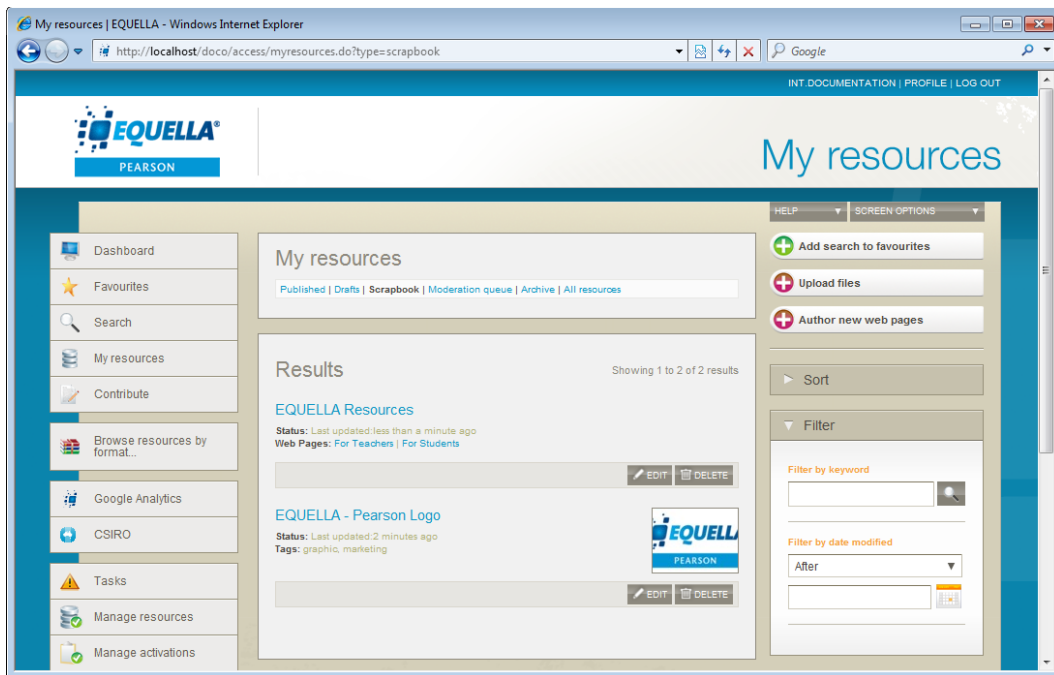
My resources | EQUELLA - Windows Internet Explorer

http://localhost/doco/access/myresources.do?type=scrapbook

Google

INT.DOCUMENTATION | PROFILE | LOG OUT

EQUELLA®
PEARSON

My resources

HELP
SCREEN OPTIONS

Dashboard
Favourites
Search
My resources
Contribute
Browse resources by format...
Google Analytics
CSIRO
Tasks
Manage resources
Manage activations

My resources

Published | Drafts | Scrapbook | Moderation queue | Archive | All resources

Results

Showing 1 to 2 of 2 results

EQUELLA Resources
Status: Last updated:less than a minute ago
Web Pages: For Teachers | For Students

EDIT
DELETE

EQUELLA - Pearson Logo
Status: Last updated:2 minutes ago
Tags: graphic, marketing

EQUELL
PEARSON

EDIT
DELETE

Add search to favourites
Upload files
Author new web pages

Sort

Filter

Filter by keyword

Filter by date modified

After